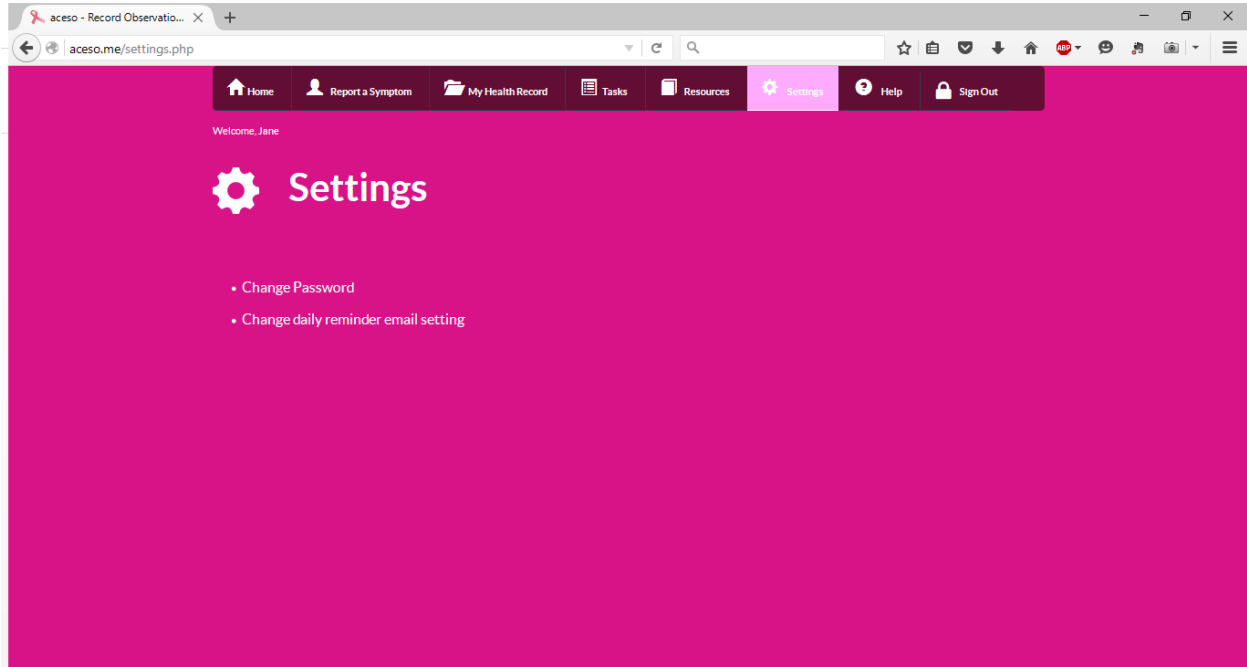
aceso - Record Observatio...

aceso.me/settings.php

Home | Report a Symptom | My Health Record | Tasks | Resources | Settings | Help | Sign Out

Welcome, Jane

Settings

- Change Password
- Change daily reminder email setting